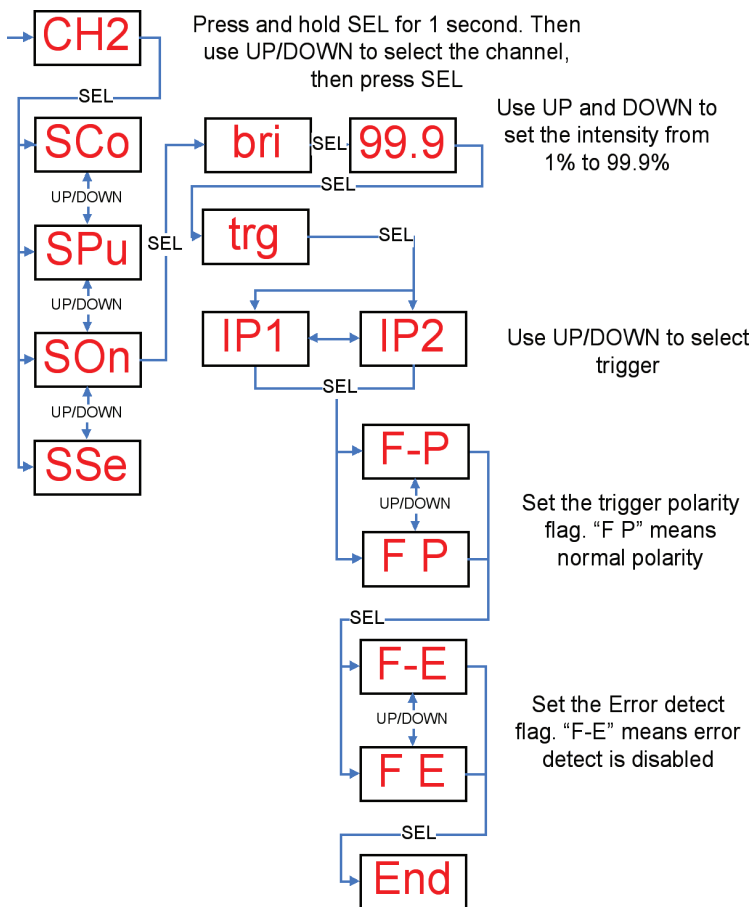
CH2

Press and hold SEL for 1 second. Then use UP/DOWN to select the channel, then press SEL

SEL

SCo

UP/DOWN

SPu

UP/DOWN

SOn

UP/DOWN

SSe

SEL

bri

SEL

99.9

Use UP and DOWN to set the intensity from 1% to 99.9%

SEL

trg

SEL

IP1

IP2

Use UP/DOWN to select trigger

SEL

F-P

UP/DOWN

F P

Set the trigger polarity flag. "F P" means normal polarity

SEL

F-E

UP/DOWN

F E

Set the Error detect flag. "F-E" means error detect is disabled

SEL

End